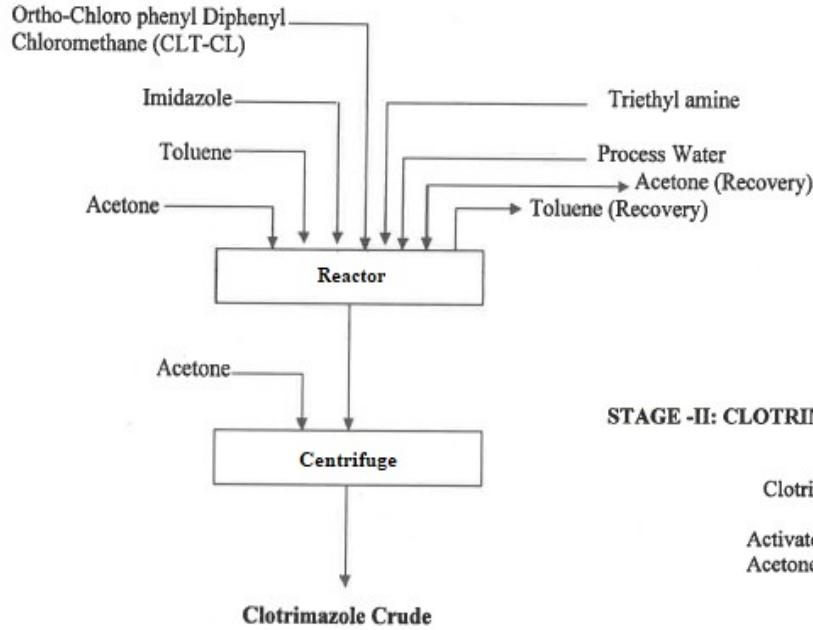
Ortho-Chloro phenyl Diphenyl Chloromethane (CLT-CL)

Imidazole

Triethyl amine

Toluene

Process Water

Acetone (Recovery)

Acetone

Toluene (Recovery)

Reactor

Acetone

STAGE -II: CLOTRI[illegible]

Centrifuge

Clotri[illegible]

Activat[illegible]
Aceton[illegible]

Clotrimazole Crude